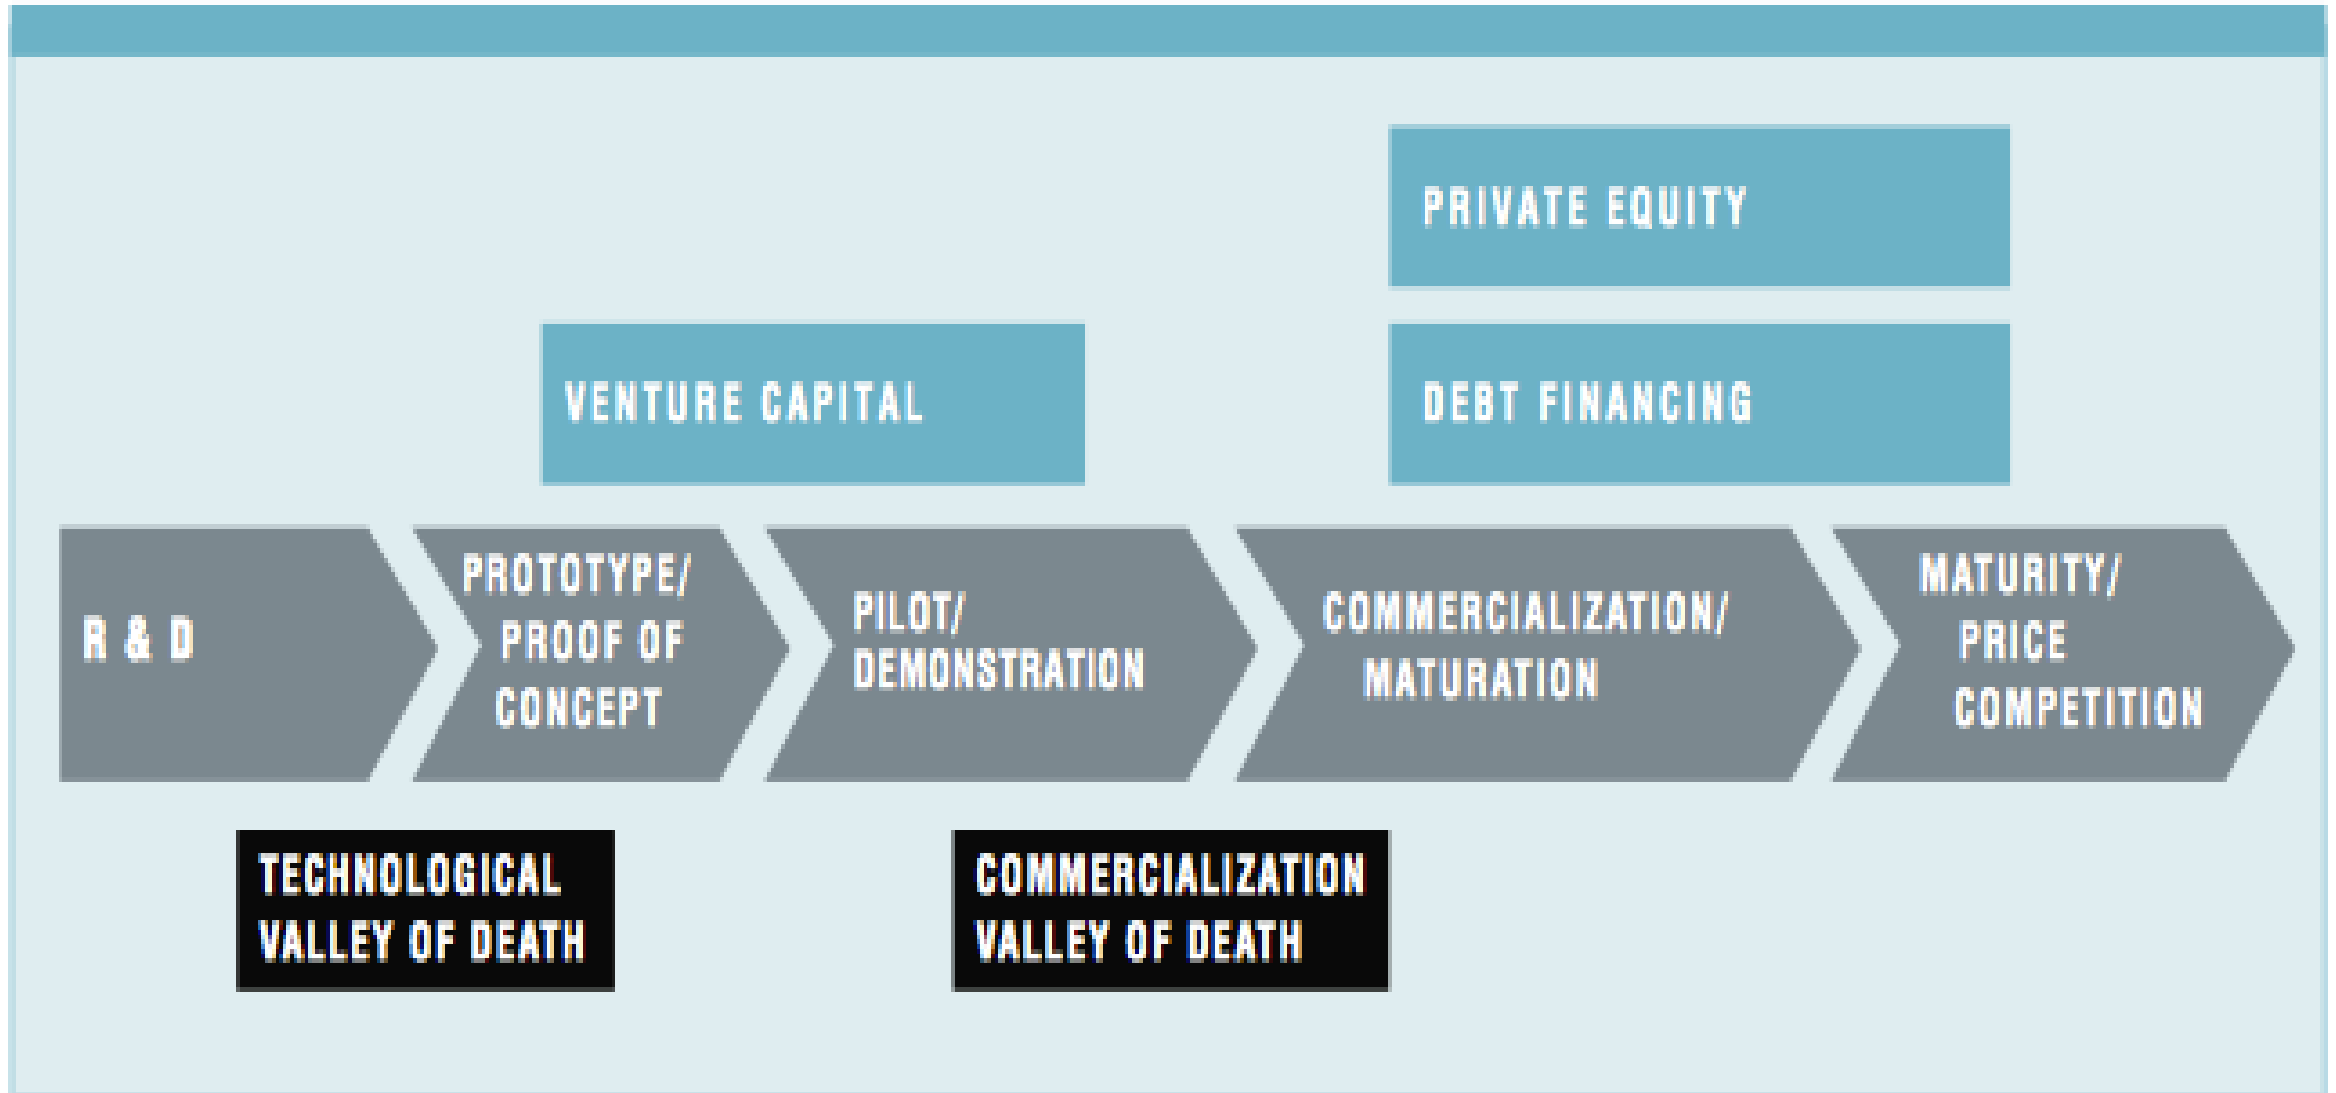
PRIVATE EQUITY

VENTURE CAPITAL

DEBT FINANCING

R & D

PROTOTYPE/ PROOF OF CONCEPT

PILOT/ DEMONSTRATION

COMMERCIALIZATION/ MATURATION

MATURITY/ PRICE COMPETITION

TECHNOLOGICAL VALLEY OF DEATH

COMMERCIALIZATION VALLEY OF DEATH